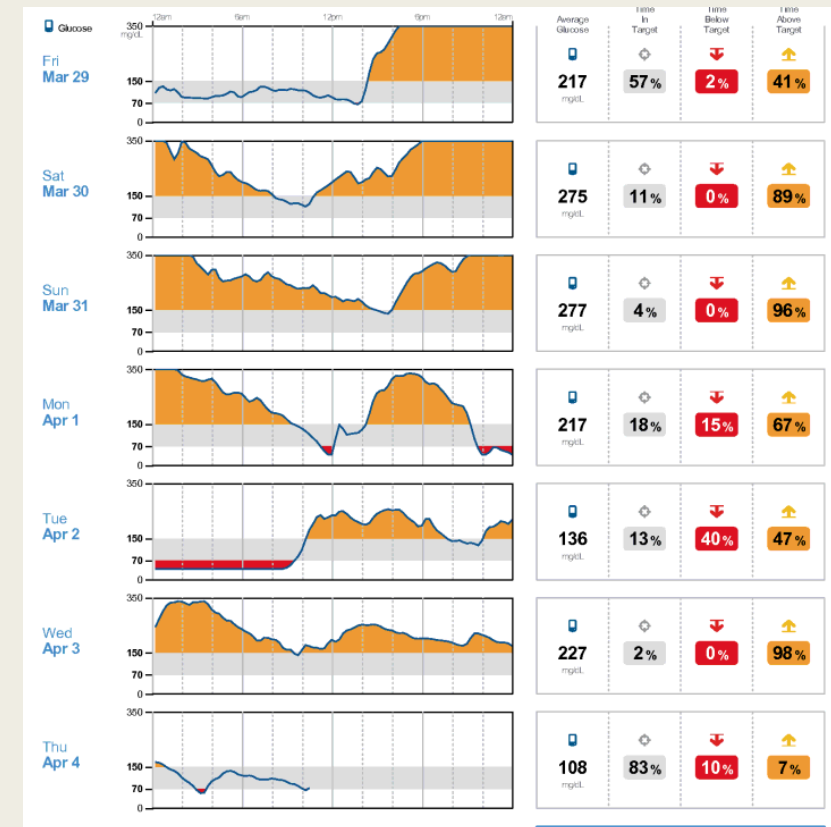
Glucose

350 mg/dL

12am 6am 12pm 6pm 12am

Average Glucose | Time In Target | Time Below Target | Time Above Target

Fri
Mar 29

350
150
70
0

217 mg/dL 57% 2% 41%

Sat
Mar 30

350
150
70
0

275 mg/dL 11% 0% 89%

Sun
Mar 31

350
150
70
0

277 mg/dL 4% 0% 96%

Mon
Apr 1

350
150
70
0

217 mg/dL 18% 15% 67%

Tue
Apr 2

350
150
70
0

136 mg/dL 13% 40% 47%

Wed
Apr 3

350
150
70
0

227 mg/dL 2% 0% 98%

Thu
Apr 4

350
150
70
0

108 mg/dL 83% 10% 7%